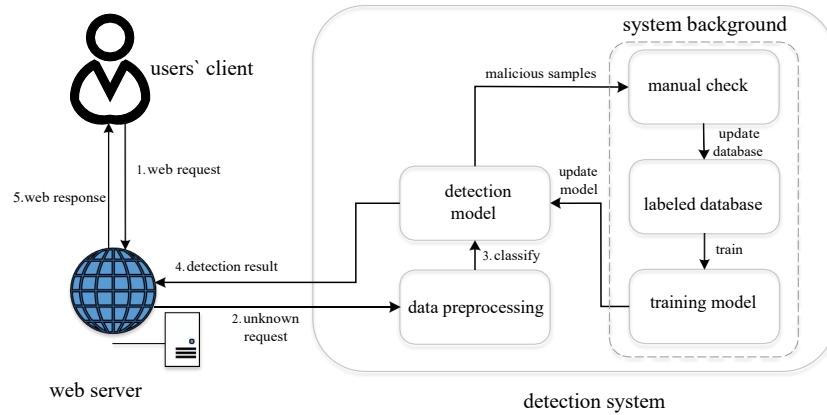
users` client

1.web request

5.web response

4.detection result

2.unknown request

web server

detection model

3.classify

data preprocessing

malicious samples

system background

manual check

update database

labeled database

train

training model

update model

detection system